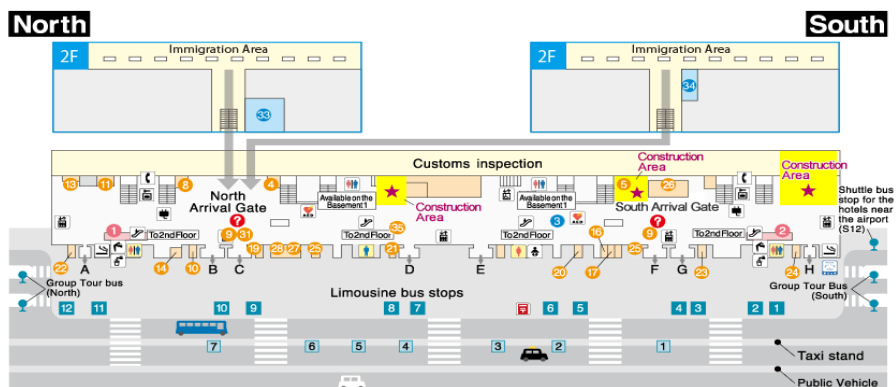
North

South

2F

Immigration Area

33

2F

Immigration Area

34

Customs inspection

Construction Area

Construction Area

13 11 8 4

North Arrival Gate

Available on the Basement 1

Construction Area

Available on the Basement 1

5 26

South Arrival Gate

Shuttle bus stop for the hotels near the airport (S12)

1 To 2nd Floor 9 31 To 2nd Floor 35 3 To 2nd Floor 9 To 2nd Floor 2

22 A 14 10 B C 19 28 27 25 21 D E 20 16 17 25 F G 23 H 24

Group Tour bus (North)

Group Tour Bus (South)

Limousine bus stops

12 11 10 9 8 7 6 5 4 3 2 1

7 6 5 4 3 2 1

Taxi stand

Public Vehicle